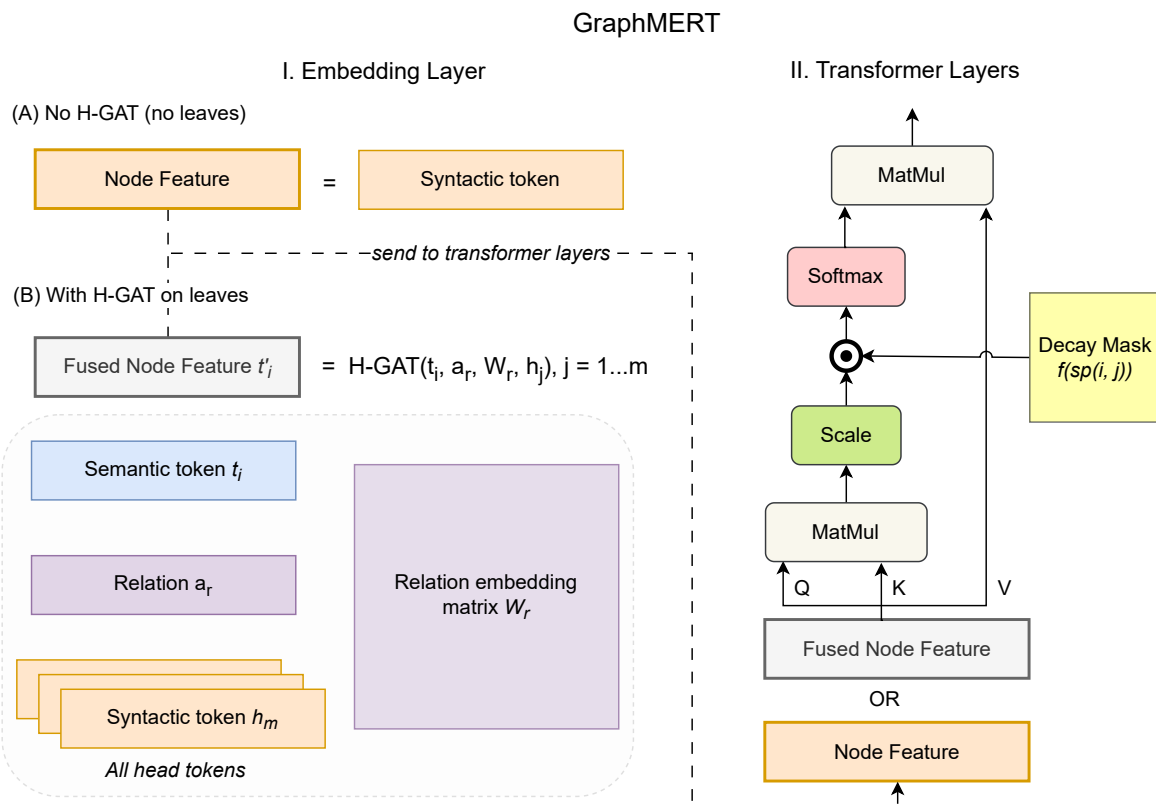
GraphMERT

I. Embedding Layer

(A) No H-GAT (no leaves)

Node Feature = Syntactic token

send to transformer layers

(B) With H-GAT on leaves

Fused Node Feature $t'_i$ = H-GAT($t_i$, $a_r$, $W_r$, $h_j$), j = 1...m

Semantic token $t_i$

Relation $a_r$

Relation embedding matrix $W_r$

Syntactic token $h_m$

All head tokens

II. Transformer Layers

MatMul

Softmax

Decay Mask $f(sp(i, j))$

Scale

MatMul

Q K V

Fused Node Feature

OR

Node Feature